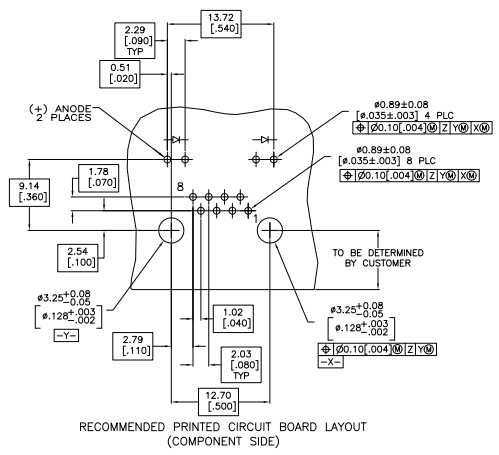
13.72
[.540]

2.29
[.090]
TYP

0.51
[.020]

(+) ANODE
2 PLACES

ø0.89±0.08
[ø.035±.003] 4 PLC
⊕ Ø0.10 [.004] Ⓜ Z Y Ⓜ X Ⓜ

ø0.89±0.08
[ø.035±.003] 8 PLC
⊕ Ø0.10 [.004] Ⓜ Z Y Ⓜ X Ⓜ

9.14
[.360]

1.78
[.070]

8

4

1

2.54
[.100]

TO BE DETERMINED
BY CUSTOMER

ø$3.25^{+0.08}_{-0.05}$
[ø$.128^{+.003}_{-.002}$]
-Y-

1.02
[.040]

ø$3.25^{+0.08}_{-0.05}$
[ø$.128^{+.003}_{-.002}$]
⊕ Ø0.10 [.004] Ⓜ Z Y Ⓜ
-X-

2.79
[.110]

2.03
[.080]
TYP

12.70
[.500]

RECOMMENDED PRINTED CIRCUIT BOARD LAYOUT
(COMPONENT SIDE)